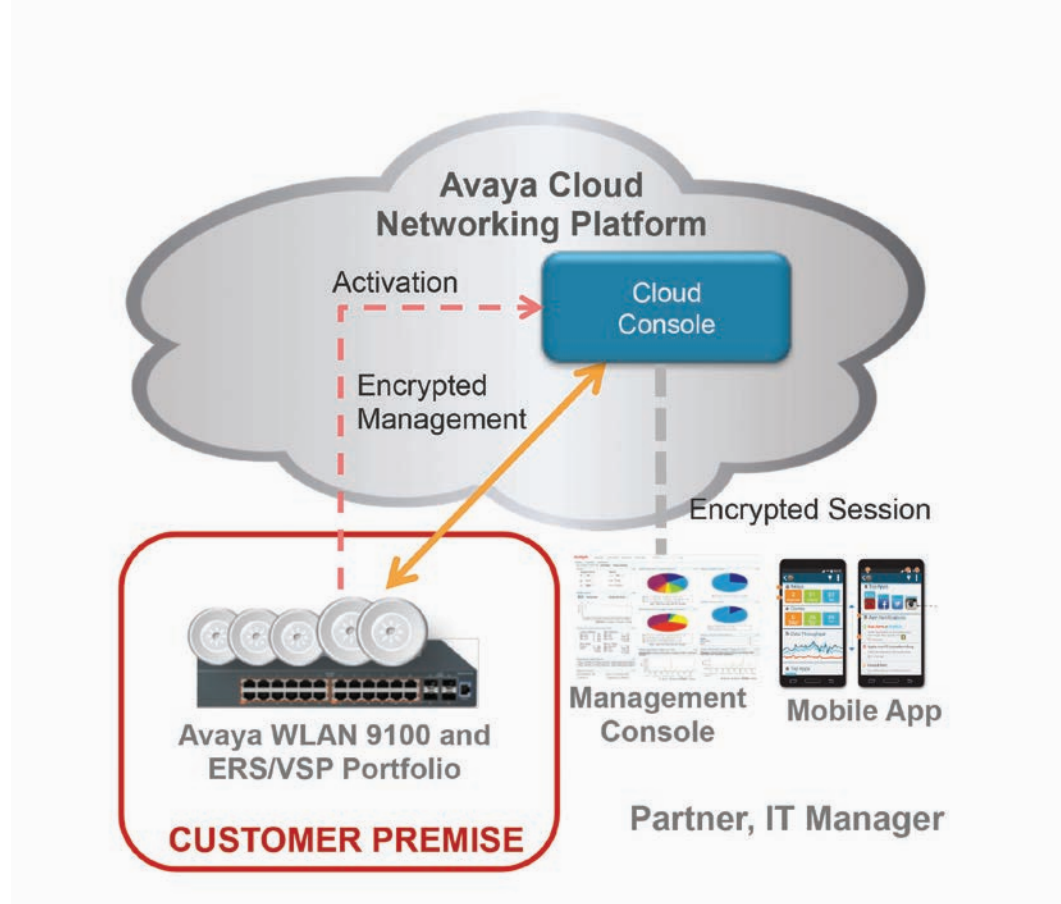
Avaya Cloud Networking Platform

Activation

Cloud Console

Encrypted Management

Encrypted Session

Avaya WLAN 9100 and ERS/VSP Portfolio

CUSTOMER PREMISE

Management Console

Mobile App

Partner, IT Manager